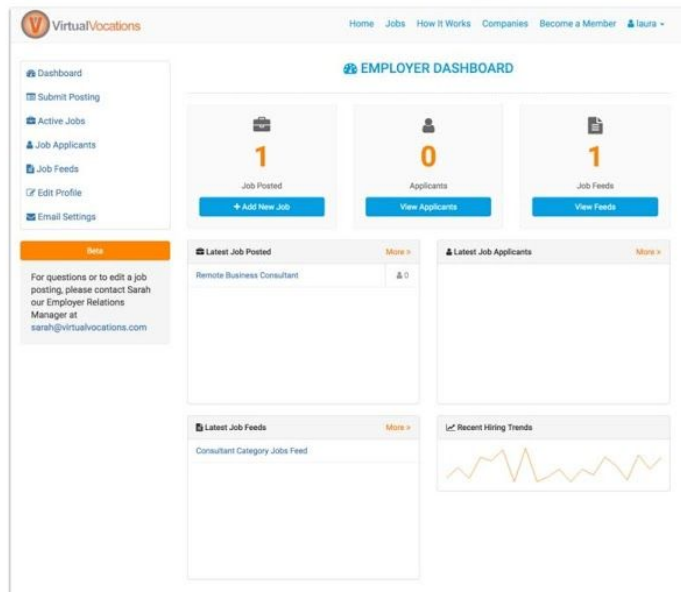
VirtualVocations

Home Jobs How It Works Companies Become a Member laura

Dashboard
Submit Posting
Active Jobs
Job Applicants
Job Feeds
Edit Profile
Email Settings

Beta

For questions or to edit a job posting, please contact Sarah our Employer Relations Manager at sarah@virtualvocations.com

EMPLOYER DASHBOARD

1
Job Posted
+ Add New Job

0
Applicants
View Applicants

1
Job Feeds
View Feeds

Latest Job Posted
More »
Remote Business Consultant
0

Latest Job Applicants
More »

Latest Job Feeds
More »
Consultant Category Jobs Feed

Recent Hiring Trends